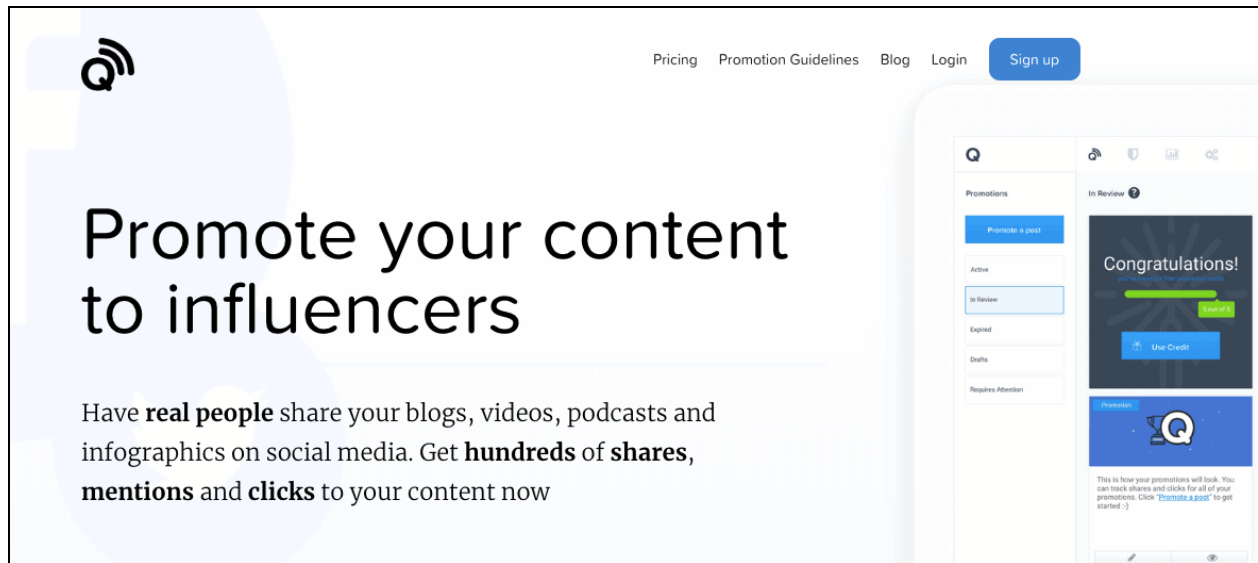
Pricing Promotion Guidelines Blog Login Sign up

Promote your content to influencers

Have **real people** share your blogs, videos, podcasts and infographics on social media. Get **hundreds** of **shares**, **mentions** and **clicks** to your content now

Q

Promotions

Promote a post

Active

In Review

Expired

Drafts

Requires Attention

In Review

Congratulations!

1 out of 5

Use Credit

Promotion

This is how your promotions will look. You can track shares and clicks for all of your promotions. Click "Promote a post" to get started :-)